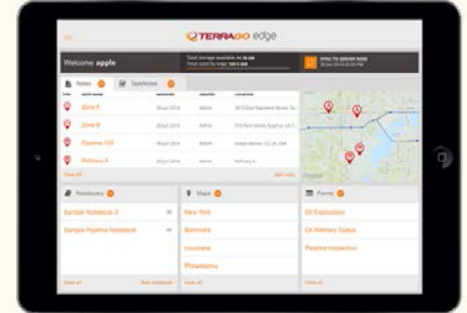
TERRAGO edge

Welcome apple

Total storage available on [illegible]
Total used by edge: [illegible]

SYNC TO SERVER NOW

Notes

Tracks

Zone A

Zone B

Pipeline 133

Refinery 4

View all

Notebooks

Sample Notebook 2

Sample Pipeline Notebook

View all

Maps

New York

Baltimore

Louisiana

Philadelphia

View all

Forms

Oil Exploration

Oil Refinery Status

Pipeline Inspection

View all